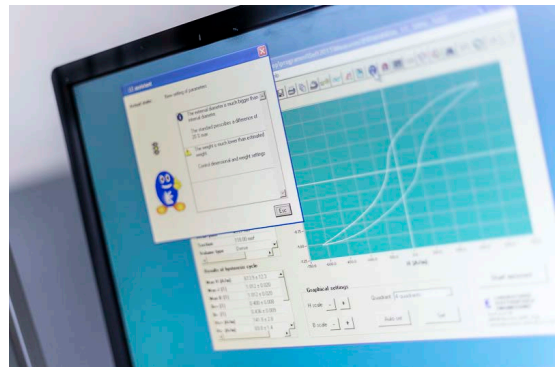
The external diameter is much bigger than internal diameter.

The standard prescribes a difference of 37.5 mm.

The weight is much lower than estimated weight.

Control dimensional and weight settings

Ok

Results of hysteresis cycle

Graphical settings

H scale

B scale

Auto set

Start measurement